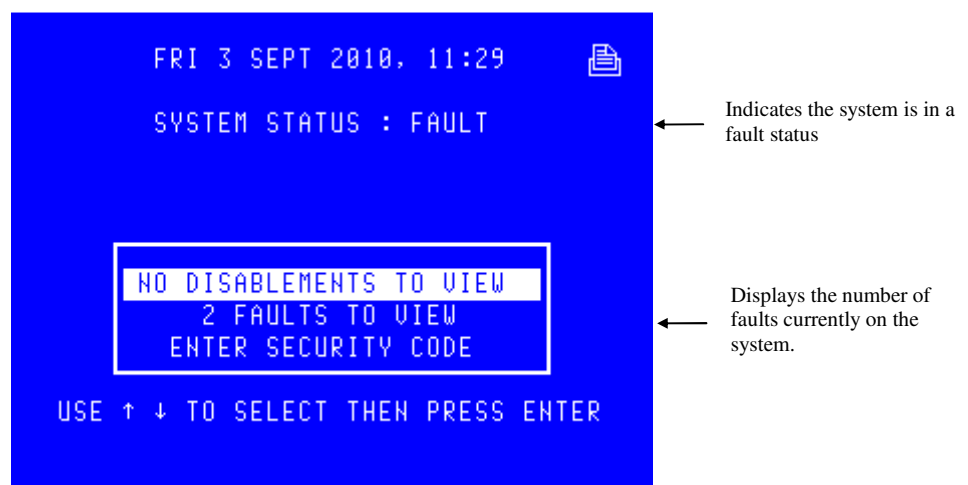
FRI 3 SEPT 2010, 11:29

SYSTEM STATUS : FAULT

Indicates the system is in a fault status

NO DISABLEMENTS TO VIEW
2 FAULTS TO VIEW
ENTER SECURITY CODE

Displays the number of faults currently on the system.

USE ↑ ↓ TO SELECT THEN PRESS ENTER